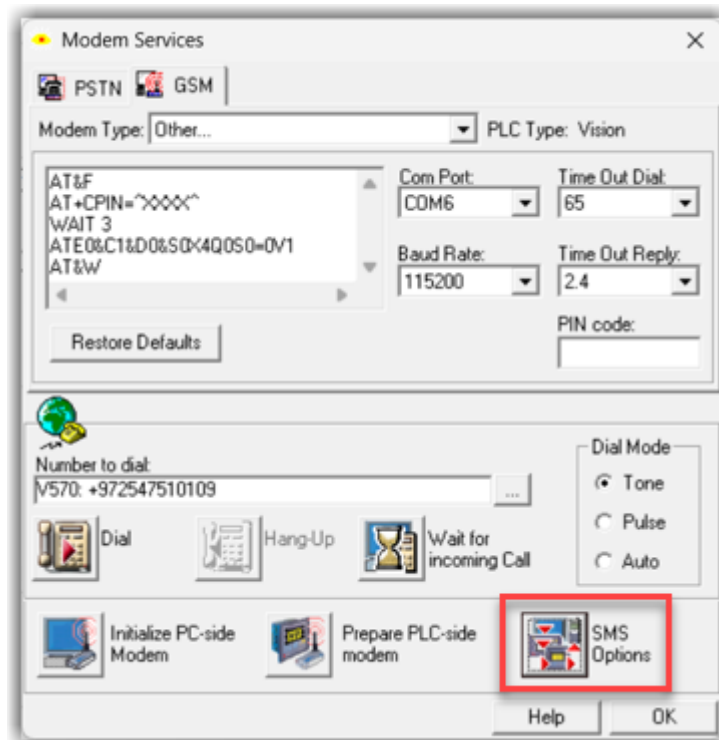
Modem Services
×
PSTN GSM
Modem Type: Other...
PLC Type: Vision
AT&F
AT+CPIN=^XXXX^
WAIT 3
ATE0&C1&D0&S0X4Q0S0=0V1
AT&W
Com Port: COM6
Time Out Dial: 65
Baud Rate: 115200
Time Out Reply: 2.4
PIN code:
Restore Defaults
Number to dial:
V570: +972547510109
...
Dial Mode
Tone
Pulse
Auto
Dial
Hang-Up
Wait for incoming Call
Initialize PC-side Modem
Prepare PLC-side modem
SMS Options
Help
OK